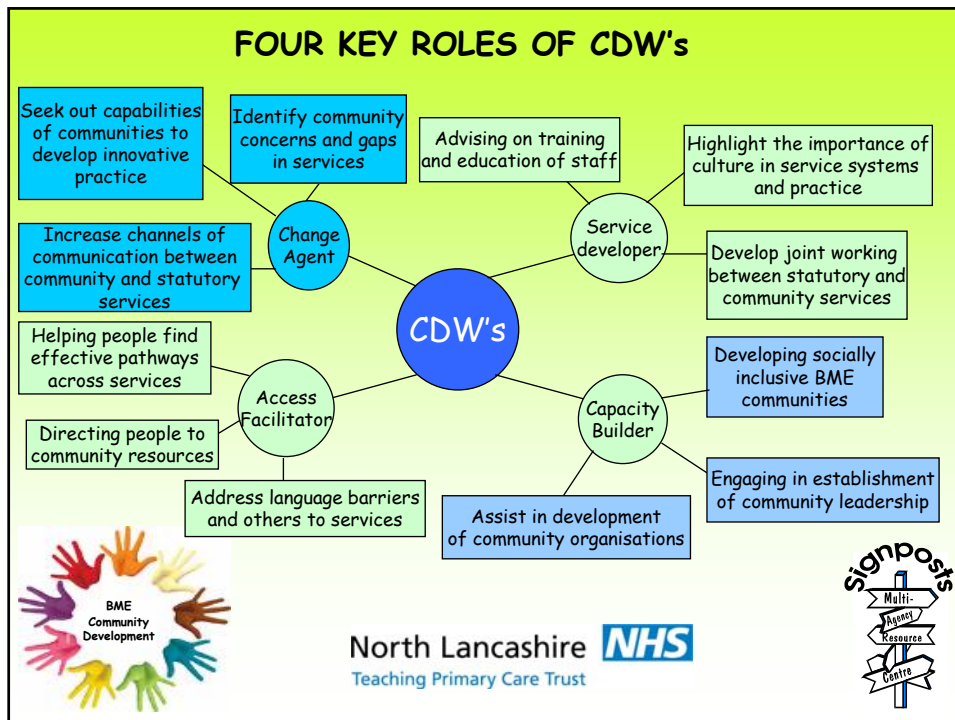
FOUR KEY ROLES OF CDW's

Seek out capabilities of communities to develop innovative practice

Identify community concerns and gaps in services

Change Agent

Increase channels of communication between community and statutory services

Advising on training and education of staff

Highlight the importance of culture in service systems and practice

Service developer

Develop joint working between statutory and community services

CDW's

Helping people find effective pathways across services

Access Facilitator

Directing people to community resources

Address language barriers and others to services

Capacity Builder

Developing socially inclusive BME communities

Engaging in establishment of community leadership

Assist in development of community organisations

BME Community Development

North Lancashire NHS
Teaching Primary Care Trust

Signposts
Multi-
Agency
Resource
Centre